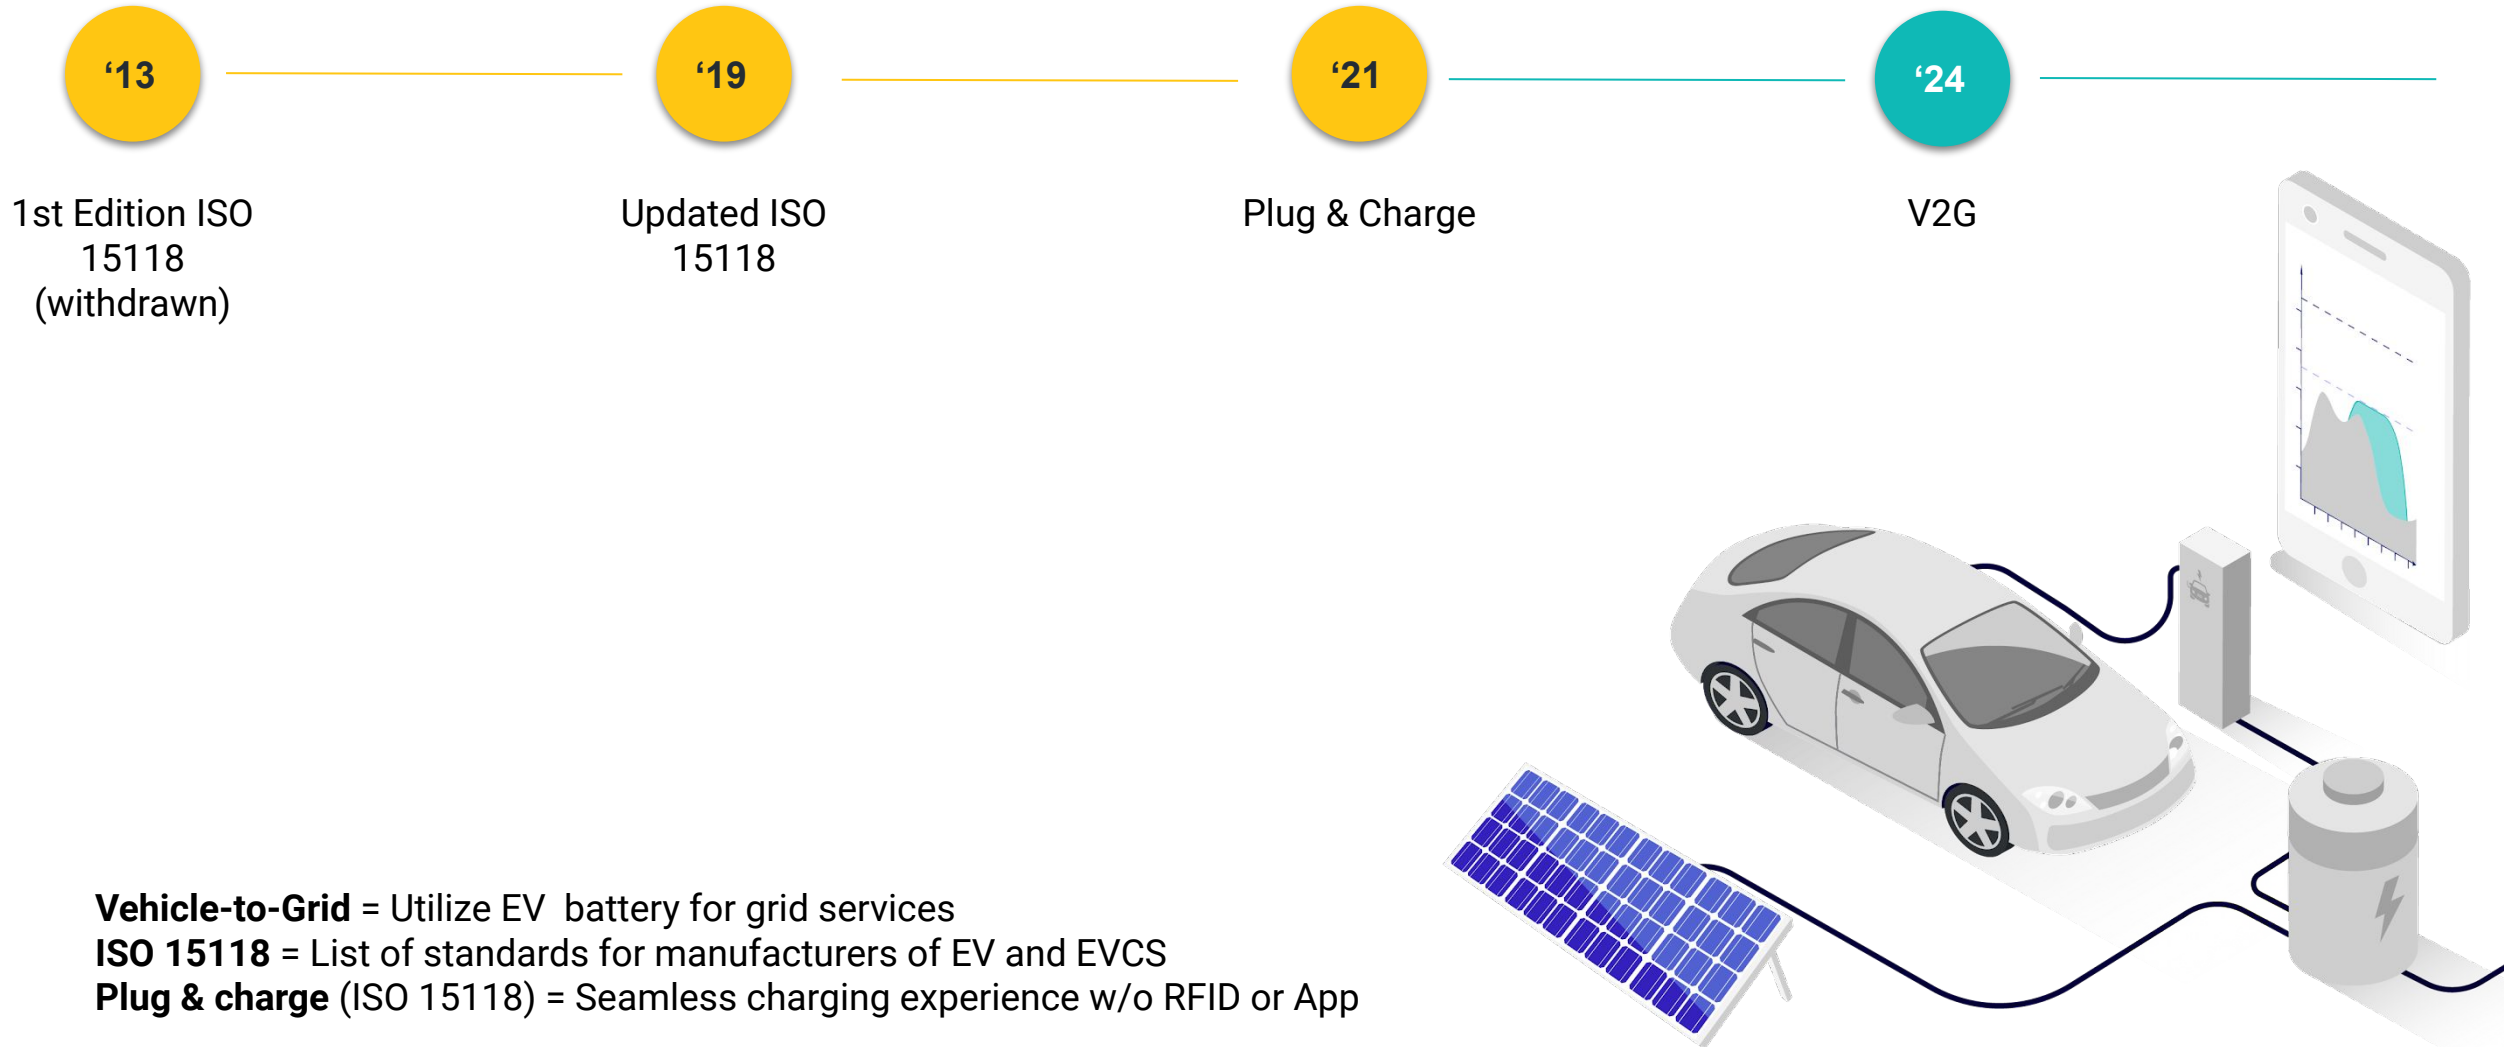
‘13

‘19

‘21

‘24

1st Edition ISO 15118 (withdrawn)

Updated ISO 15118

Plug & Charge

V2G

**Vehicle-to-Grid** = Utilize EV battery for grid services
**ISO 15118** = List of standards for manufacturers of EV and EVCS
**Plug & charge** (ISO 15118) = Seamless charging experience w/o RFID or App